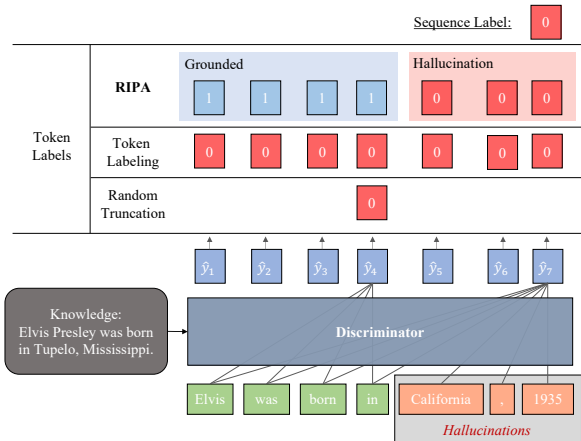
Sequence Label: 0

Token Labels

RIPA

Grounded

1 1 1 1

Hallucination

0 0 0

Token Labeling

0 0 0 0 0 0 0

Random Truncation

0

$\hat{y}_1$ $\hat{y}_2$ $\hat{y}_3$ $\hat{y}_4$ $\hat{y}_5$ $\hat{y}_6$ $\hat{y}_7$

Knowledge: Elvis Presley was born in Tupelo, Mississippi.

Discriminator

Elvis was born in California , 1935

Hallucinations